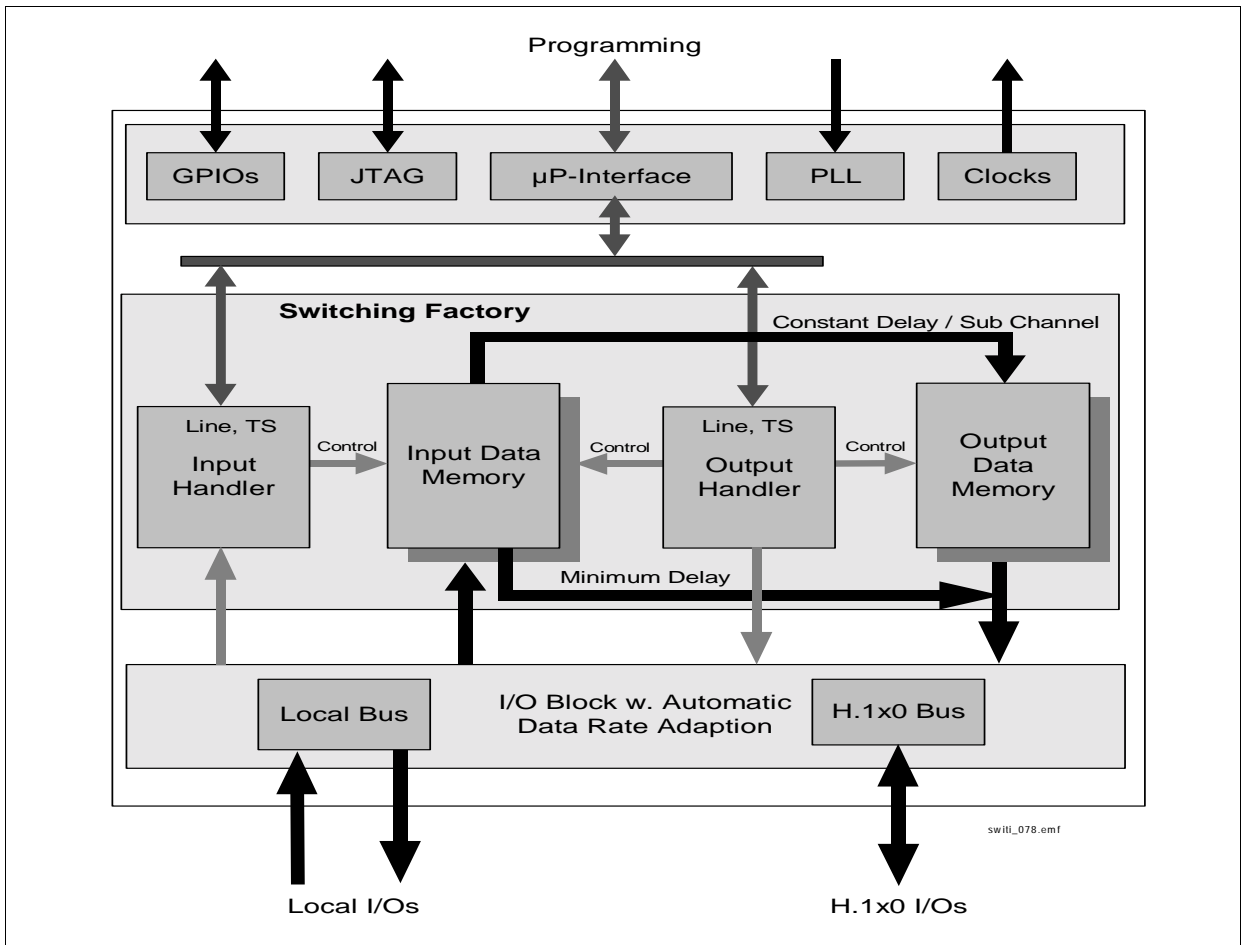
Programming

GPIOs

JTAG

µP-Interface

PLL

Clocks

Switching Factory

Constant Delay / Sub Channel

Line, TS
Input Handler

Control

Input Data Memory

Control

Line, TS
Output Handler

Control

Output Data Memory

Minimum Delay

Local Bus

I/O Block w. Automatic Data Rate Adaption

H.1x0 Bus

switi_078.emf

Local I/Os

H.1x0 I/Os